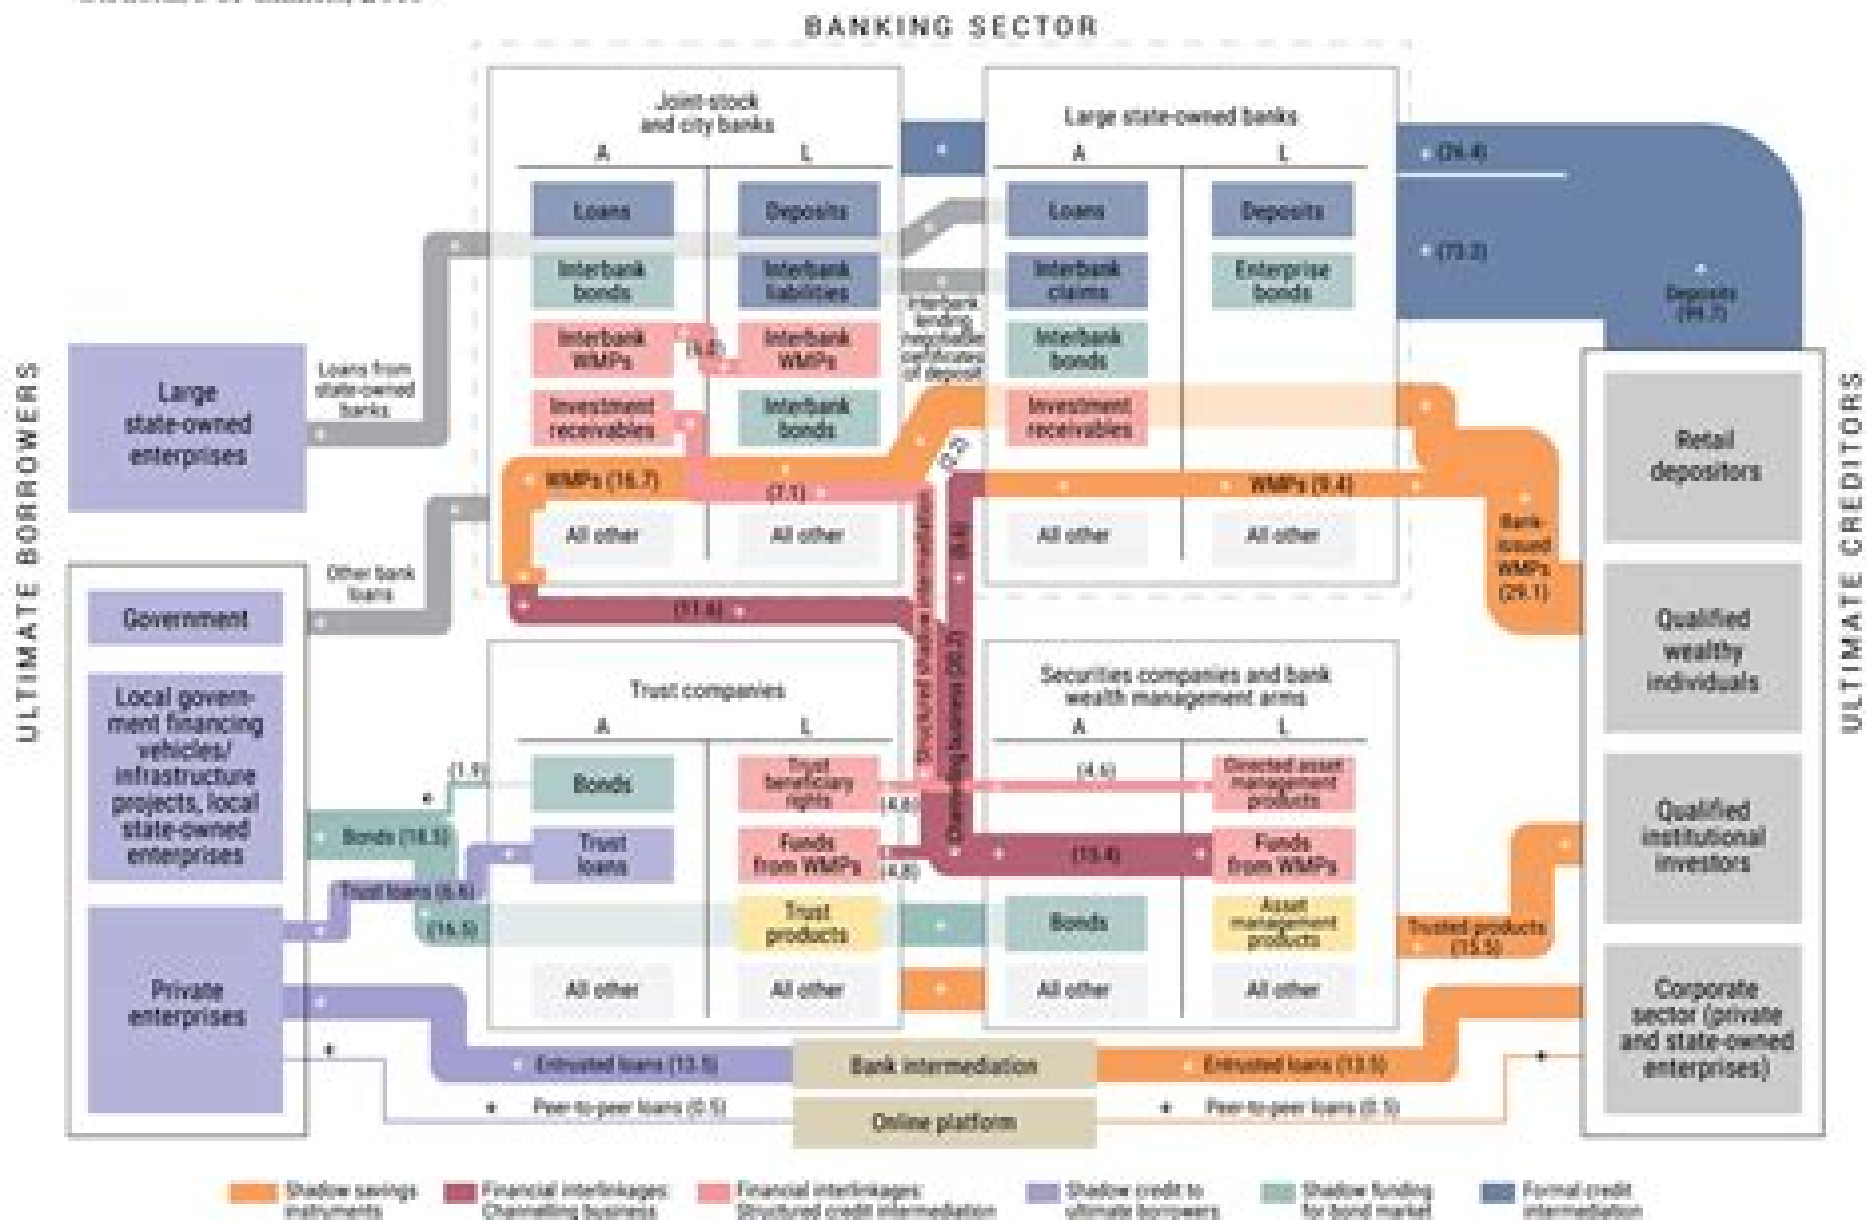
BANKING SECTOR

Joint-stock and city banks
A
L
Loans
Deposits
Interbank bonds
Interbank liabilities
Interbank WMPs
(9.8)
Interbank WMPs
Investment receivables
Interbank bonds
WMPs (16.7)
(7.1)
All other
All other

Large state-owned banks
A
L
Loans
Deposits
Interbank claims
Enterprise bonds
Interbank bonds
Investment receivables
WMPs (9.4)
All other
All other

(26.4)
(73.2)
Deposits (99.7)

Interbank funding, negotiable certificates of deposit
(2.3)
(8.8)
(11.6)

ULTIMATE BORROWERS
Large state-owned enterprises
Loans from state-owned banks
Other bank loans
Government
Local government financing vehicles/ infrastructure projects, local state-owned enterprises
Private enterprises
Bonds (18.5)
Trust loans (6.6)
(16.5)
(1.5)

Trust companies
A
L
Bonds
Trust beneficiary rights
(4.6)
Trust loans
Funds from WMPs
(4.8)
Trust products
All other
All other

Structured credit intermediation
Channeling business (30.2)

Securities companies and bank wealth management arms
A
L
(4.6)
Directed asset management products
(13.4)
Funds from WMPs
Bonds
Asset management products
All other
All other

ULTIMATE CREDITORS
Retail depositors
Qualified wealthy individuals
Qualified institutional investors
Corporate sector (private and state-owned enterprises)
Bank-issued WMPs (29.1)
Trusted products (15.5)

Entrusted loans (13.5)
Bank intermediation
Entrusted loans (13.5)
Peer-to-peer loans (0.5)
Online platform
Peer-to-peer loans (0.5)

Shadow savings instruments
Financial interlinkages: Channeling business
Financial interlinkages: Structured credit intermediation
Shadow credit to ultimate borrowers
Shadow funding for bond market
Formal credit intermediation